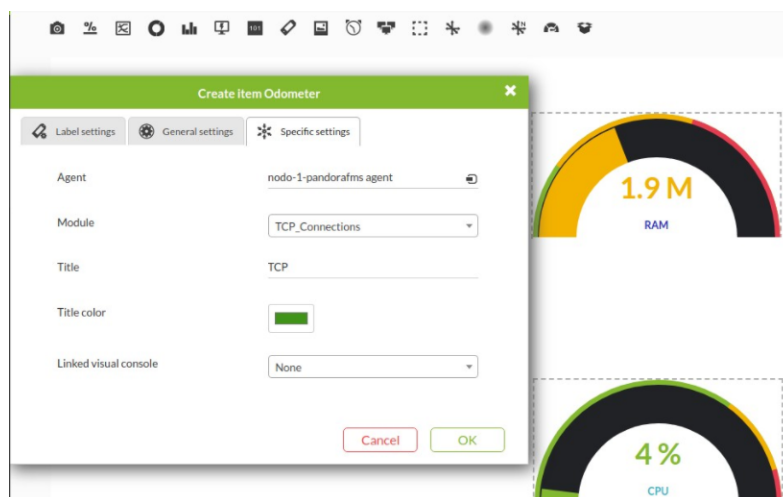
Create item Odometer

Label settings
General settings
Specific settings

Agent
nodo-1-pandorafms agent

Module
TCP_Connections

Title
TCP

Title color

Linked visual console
None

Cancel
OK

1.9 M
RAM

4 %
CPU